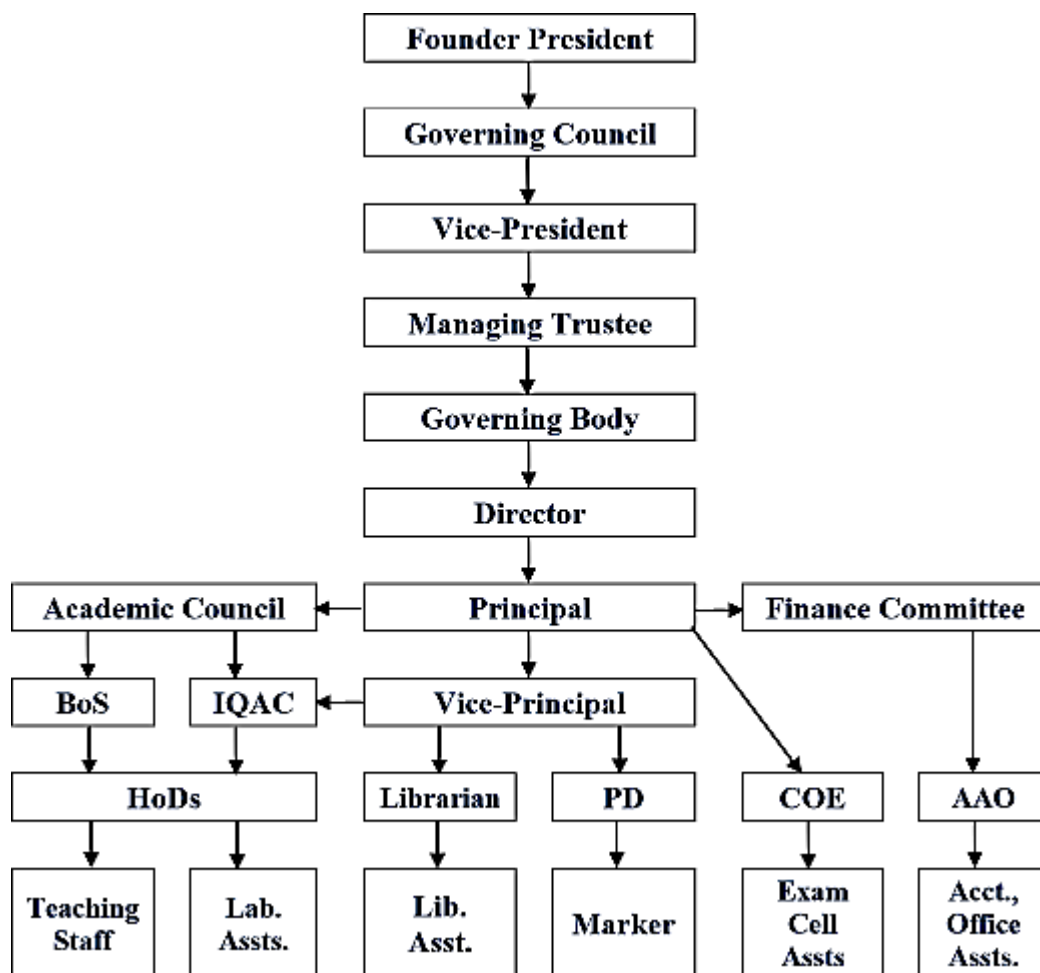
Founder President

Governing Council

Vice-President

Managing Trustee

Governing Body

Director

Academic Council

Principal

Finance Committee

BoS

IQAC

Vice-Principal

HoDs

Librarian

PD

COE

AAO

Teaching Staff

Lab. Assts.

Lib. Asst.

Marker

Exam Cell Assts

Acct., Office Assts.